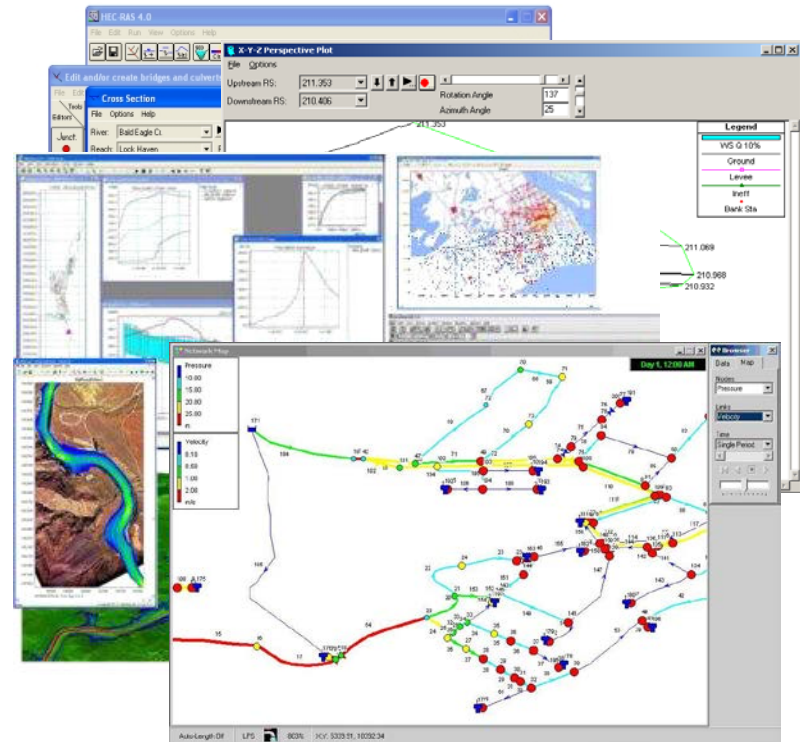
HEC-RAS 4.0

File Edit Run View Options Help

X-Y-Z Perspective Plot

File Options

Upstream RS: 211.353

Downstream RS: 210.406

Rotation Angle 137

Azimuth Angle 25

Edit and/or create bridges and culverts

File Options Help

Cross Section

File Options Help

River: Bald Eagle Cr.

Reach: Lock Haven

Junct.

Legend

WS Q 10%

Ground

Levee

Ineff

Bank Sta

211.353

211.069

210.968

210.932

Network Map

Day 1, 12:00 AM

Pressure

10.00

15.00

20.00

25.00

m

Velocity

0.10

0.50

1.00

2.00

m/s

Browser

Data Map

Nodes

Pressure

Links

Velocity

Time

Single Period

Auto-Length Off LPS 803% X,Y: 5333.11, 10392.34